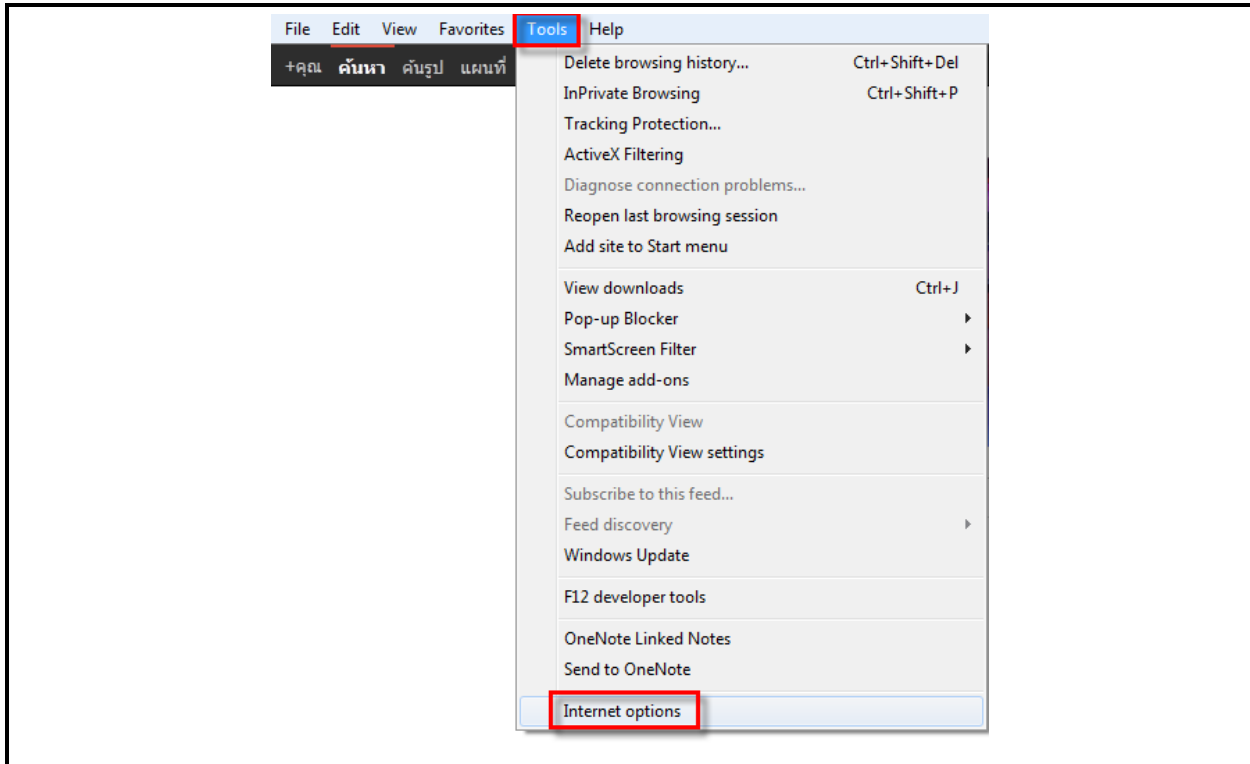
File Edit View Favorites Tools Help

+คุณ ค้นหา ค้นรูป แผนที่

Delete browsing history... Ctrl+Shift+Del
InPrivate Browsing Ctrl+Shift+P
Tracking Protection...
ActiveX Filtering
Diagnose connection problems...
Reopen last browsing session
Add site to Start menu

View downloads Ctrl+J
Pop-up Blocker
SmartScreen Filter
Manage add-ons

Compatibility View
Compatibility View settings

Subscribe to this feed...
Feed discovery
Windows Update

F12 developer tools

OneNote Linked Notes
Send to OneNote

Internet options